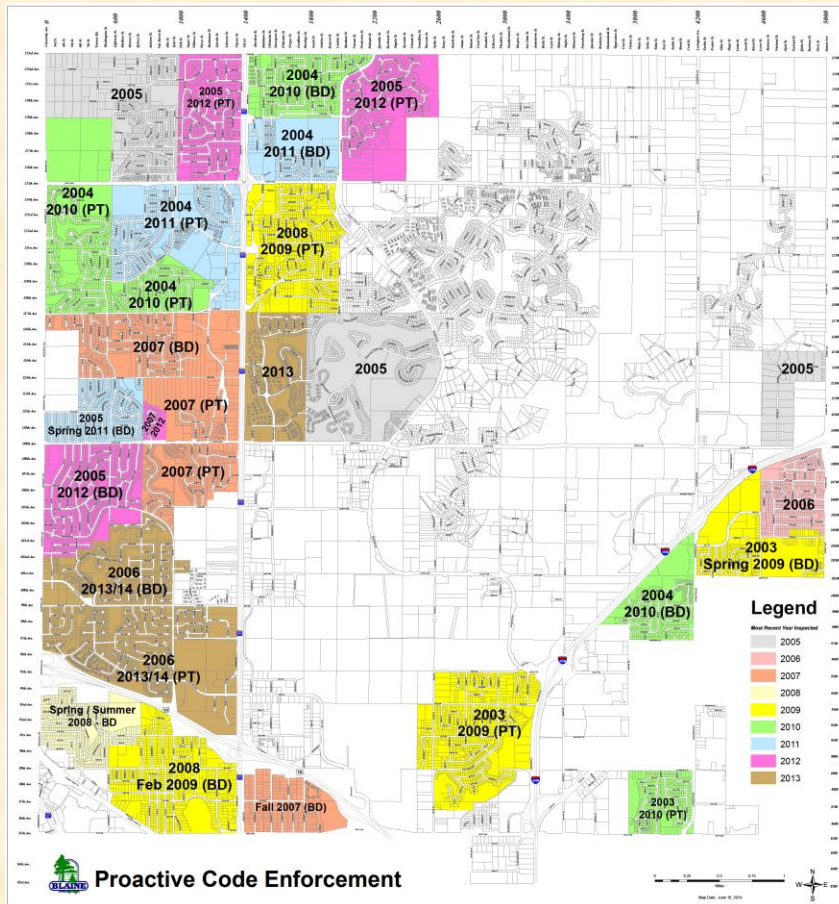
600
1000
1400
1800
2200
2600
3000
3400
3800
4200
4600
5000

2005

2005
2012 (PT)

2004
2010 (BD)

2005
2012 (PT)

2004
2011 (BD)

2004
2010 (PT)

2004
2011 (PT)

2008
2009 (PT)

2004
2010 (PT)

2007 (BD)

2013

2005

2005

2005
Spring 2011 (BD)

2007 (PT)

2007
2012

2005
2012 (BD)

2007 (PT)

2006

2003
Spring 2009 (BD)

2006
2013/14 (BD)

2004
2010 (BD)

Legend
Most Recent Year Inspected
2005
2006
2007
2008
2009
2010
2011
2012
2013

2006
2013/14 (PT)

Spring / Summer
2008 - BD

2003
2009 (PT)

2008
Feb 2009 (BD)

Fall 2007 (BD)

2003
2010 (PT)

BLAINE
Proactive Code Enforcement

Miles
N
W
E
S